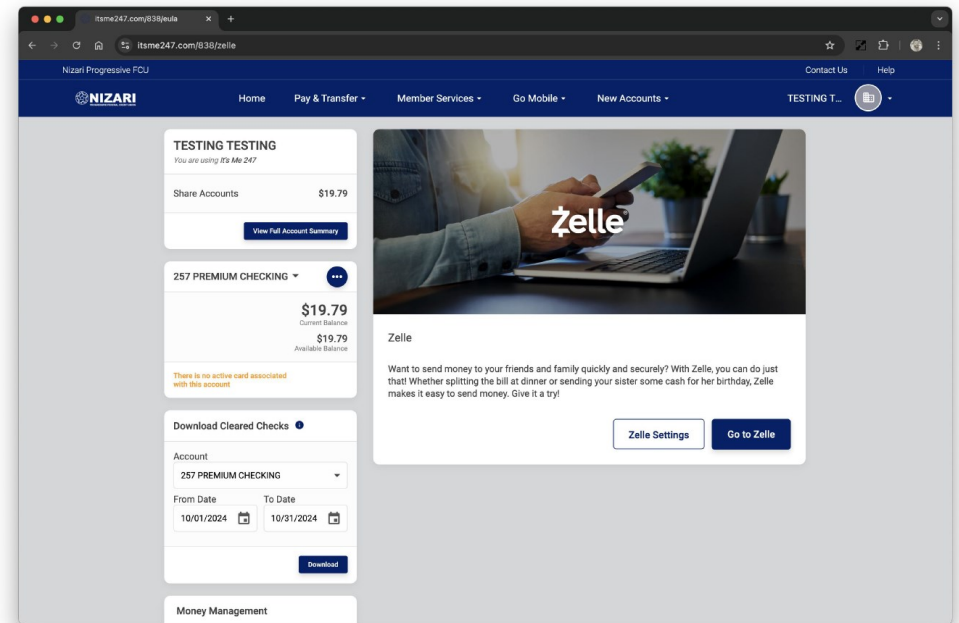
itsme247.com/838/eula
itsme247.com/838/zelle

Nizari Progressive FCU
Contact Us
Help

NIZARI
Home
Pay & Transfer
Member Services
Go Mobile
New Accounts
TESTING T...

TESTING TESTING
You are using It's Me 247

Share Accounts $19.79

View Full Account Summary

257 PREMIUM CHECKING

$19.79
Current Balance
$19.79
Available Balance

There is no active card associated with this account

Download Cleared Checks

Account
257 PREMIUM CHECKING
From Date
10/01/2024
To Date
10/31/2024

Download

Money Management

Zelle

Zelle

Want to send money to your friends and family quickly and securely? With Zelle, you can do just that! Whether splitting the bill at dinner or sending your sister some cash for her birthday, Zelle makes it easy to send money. Give it a try!

Zelle Settings
Go to Zelle